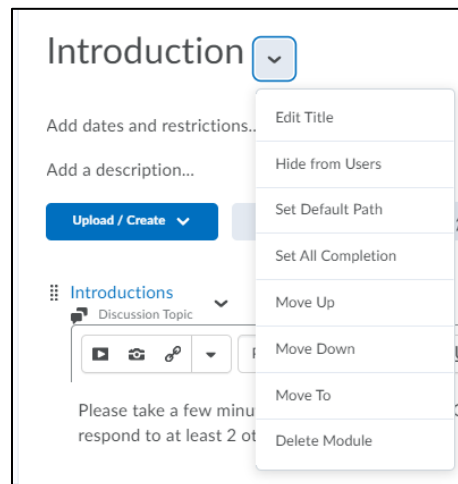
Introduction

Add dates and restrictions...

Add a description...

Upload / Create

Introductions
Discussion Topic

Please take a few minu
respond to at least 2 ot

Edit Title
Hide from Users
Set Default Path
Set All Completion
Move Up
Move Down
Move To
Delete Module